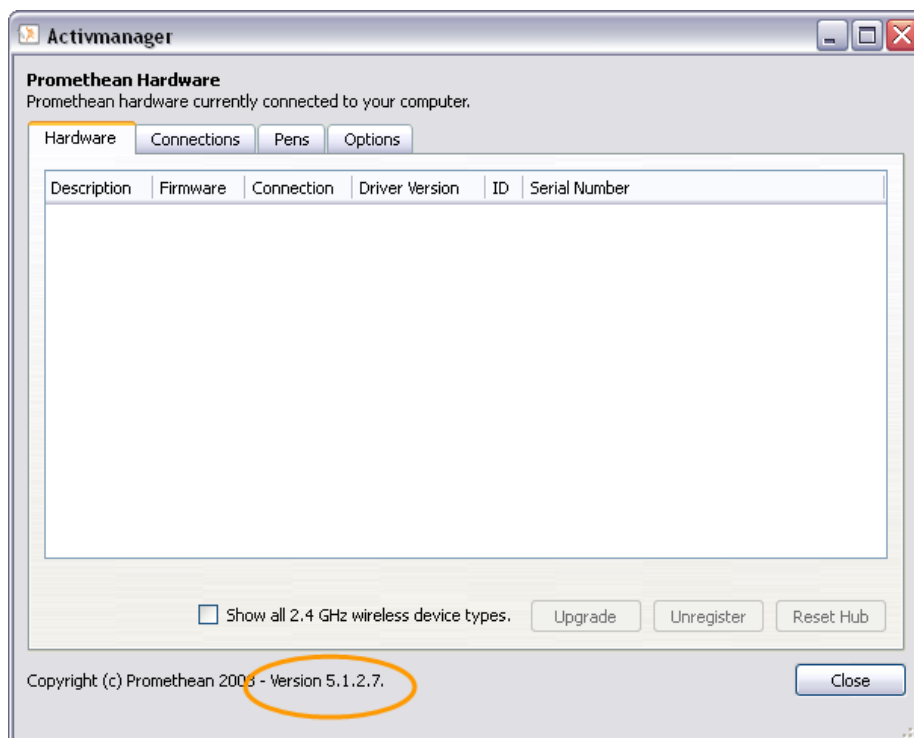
Activmanager

Promethean Hardware
Promethean hardware currently connected to your computer.

Hardware | Connections | Pens | Options

| Description | Firmware | Connection | Driver Version | ID | Serial Number |
|---|---|---|---|---|---|

Show all 2.4 GHz wireless device types.

Upgrade | Unregister | Reset Hub

Copyright (c) Promethean 2003 - Version 5.1.2.7.

Close